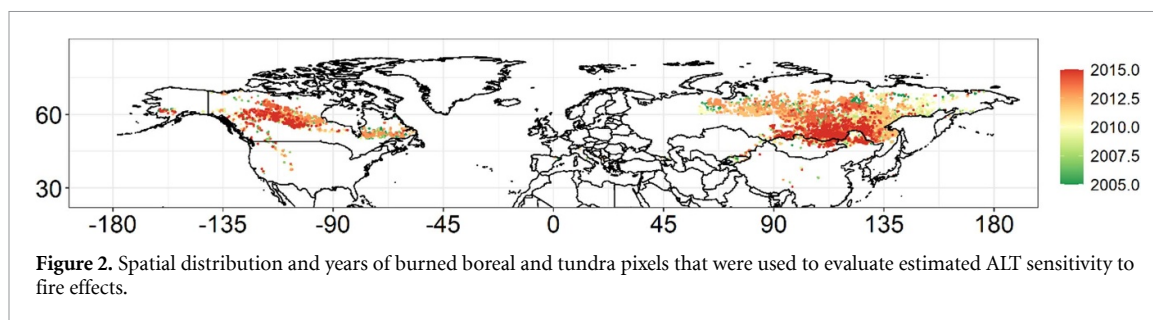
60
30
-180 -135 -90 -45 0 45 90 135 180

2015.0
2012.5
2010.0
2007.5
2005.0

**Figure 2.** Spatial distribution and years of burned boreal and tundra pixels that were used to evaluate estimated ALT sensitivity to fire effects.